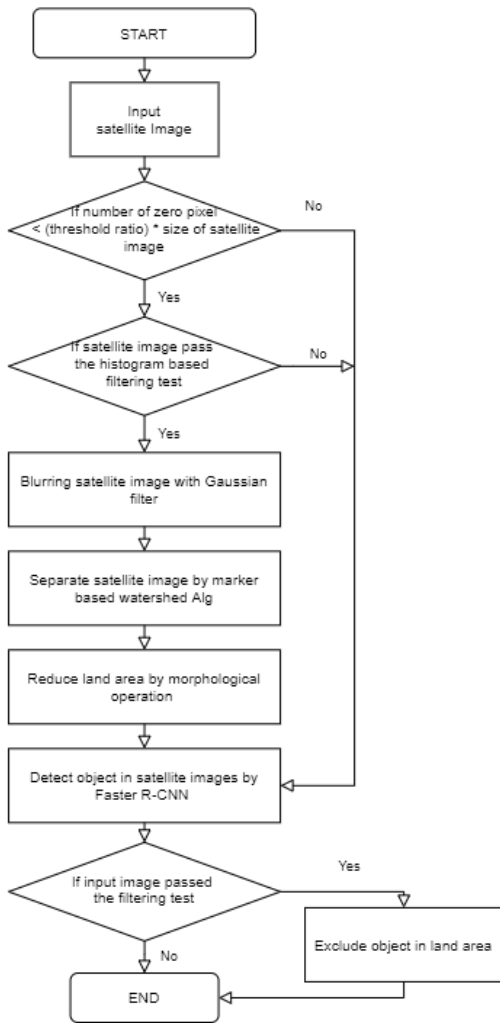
START

Input satellite Image

If number of zero pixel < (threshold ratio) * size of satellite image

No

Yes

If satellite image pass the histogram based filtering test

No

Yes

Blurring satellite image with Gaussian filter

Separate satellite image by marker based watershed Alg

Reduce land area by morphological operation

Detect object in satellite images by Faster R-CNN

If input image passed the filtering test

Yes

Exclude object in land area

No

END